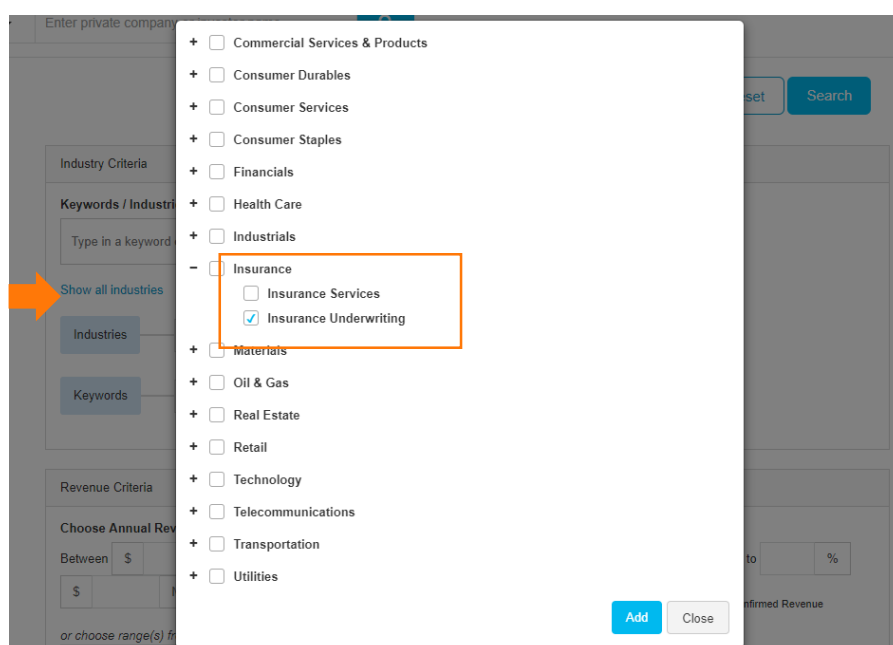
Enter private company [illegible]

+ Commercial Services & Products
+ Consumer Durables
+ Consumer Services
+ Consumer Staples
+ Financials
+ Health Care
+ Industrials
− Insurance
Insurance Services
✓ Insurance Underwriting
+ Materials
+ Oil & Gas
+ Real Estate
+ Retail
+ Technology
+ Telecommunications
+ Transportation
+ Utilities

Add
Close

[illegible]set
Search

Industry Criteria
Keywords / Industri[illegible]
Type in a keyword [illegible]
Show all industries
Industries
Keywords

Revenue Criteria
Choose Annual Rev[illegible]
Between $
$
to
%
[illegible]nfirmed Revenue
or choose range(s) fr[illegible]